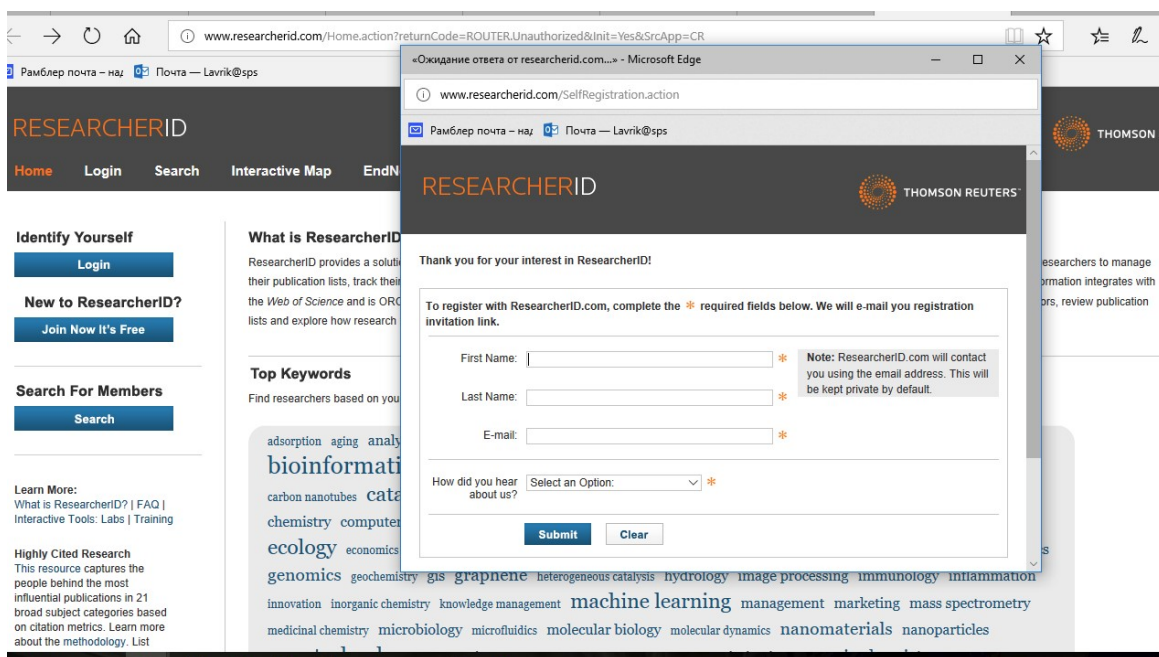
www.researcherid.com/Home.action?returnCode=ROUTER.Unauthorized&Init=Yes&SrcApp=CR

Рамблер почта – на; Почта — Lavrik@sps

RESEARCHERID

THOMSON

Home Login Search Interactive Map EndN

Identify Yourself

Login

New to ResearcherID?

Join Now It's Free

Search For Members

Search

Learn More:
What is ResearcherID? | FAQ | Interactive Tools: Labs | Training

Highly Cited Research
This resource captures the people behind the most influential publications in 21 broad subject categories based on citation metrics. Learn more about the methodology. List

What is ResearcherID

ResearcherID provides a soluti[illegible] esearchers to manage their publication lists, track thei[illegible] ormation integrates with the Web of Science and is ORC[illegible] ors, review publication lists and explore how research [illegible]

Top Keywords

Find researchers based on you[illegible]

adsorption aging analy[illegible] bioinformati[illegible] carbon nanotubes cata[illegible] chemistry computer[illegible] ecology economics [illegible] genomics geochemistry gis graphene heterogeneous catalysis hydrology image processing immunology inflammation innovation inorganic chemistry knowledge management machine learning management marketing mass spectrometry medicinal chemistry microbiology microfluidics molecular biology molecular dynamics nanomaterials nanoparticles

«Ожидание ответа от researcherid.com...» - Microsoft Edge

www.researcherid.com/SelfRegistration.action

Рамблер почта – на; Почта — Lavrik@sps

RESEARCHERID

THOMSON REUTERS

Thank you for your interest in ResearcherID!

To register with ResearcherID.com, complete the * required fields below. We will e-mail you registration invitation link.

First Name: *

Last Name: *

E-mail: *

Note: ResearcherID.com will contact you using the email address. This will be kept private by default.

How did you hear about us? Select an Option: *

Submit Clear